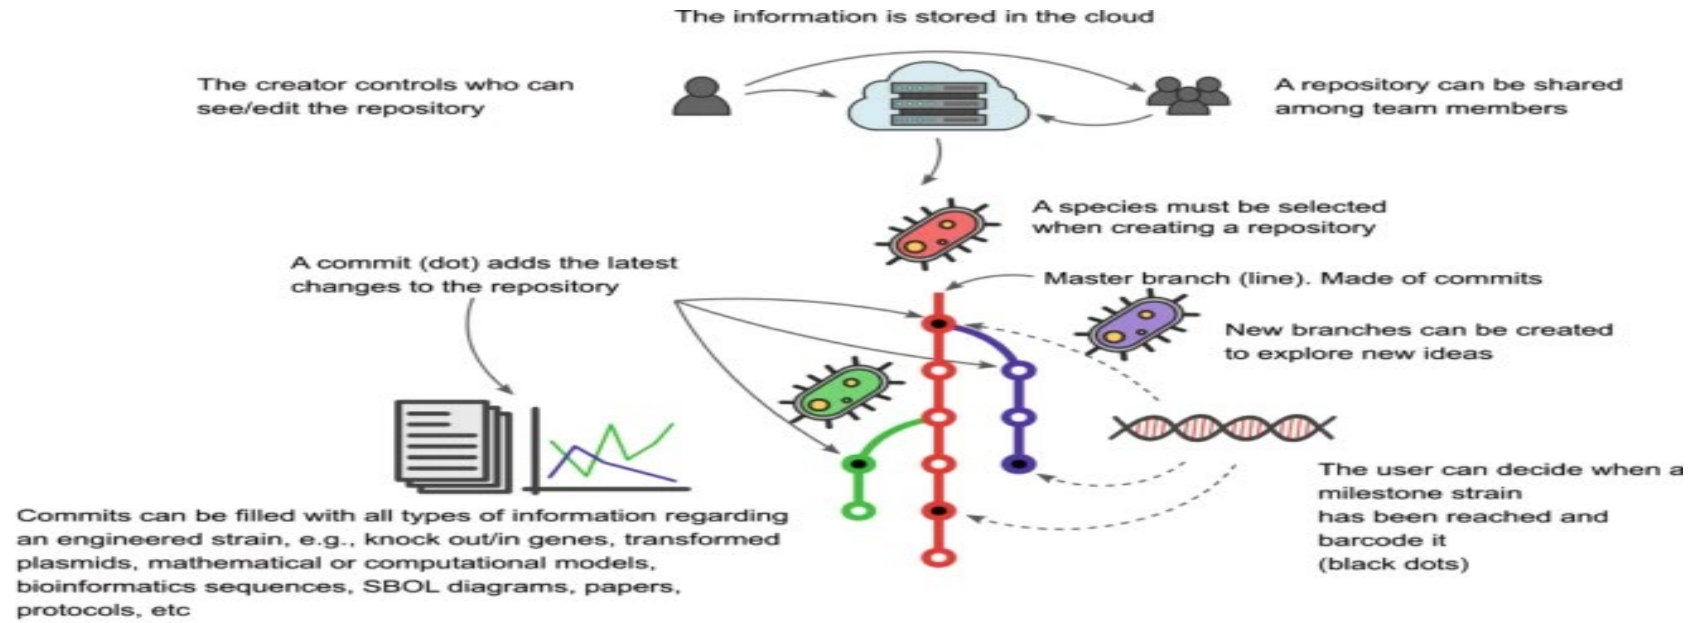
The information is stored in the cloud

The creator controls who can see/edit the repository

A repository can be shared among team members

A species must be selected when creating a repository

A commit (dot) adds the latest changes to the repository

Master branch (line). Made of commits

New branches can be created to explore new ideas

The user can decide when a milestone strain has been reached and barcode it (black dots)

Commits can be filled with all types of information regarding an engineered strain, e.g., knock out/in genes, transformed plasmids, mathematical or computational models, bioinformatics sequences, SBOL diagrams, papers, protocols, etc